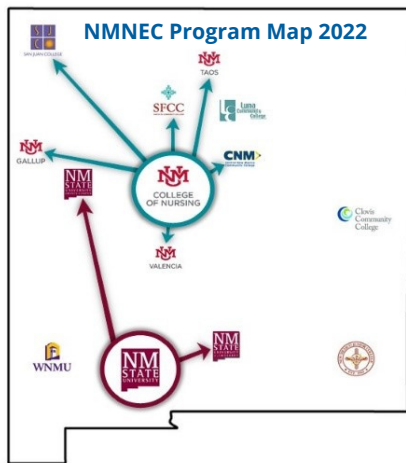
NMNEC Program Map 2022

SJC
SAN JUAN COLLEGE

TAOS

SFCC

Luna Community College

GALLUP

CNM

NM STATE UNIVERSITY

COLLEGE OF NURSING

Clovis Community College

VALENCIA

WNMU

NM STATE UNIVERSITY

NM STATE UNIVERSITY

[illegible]